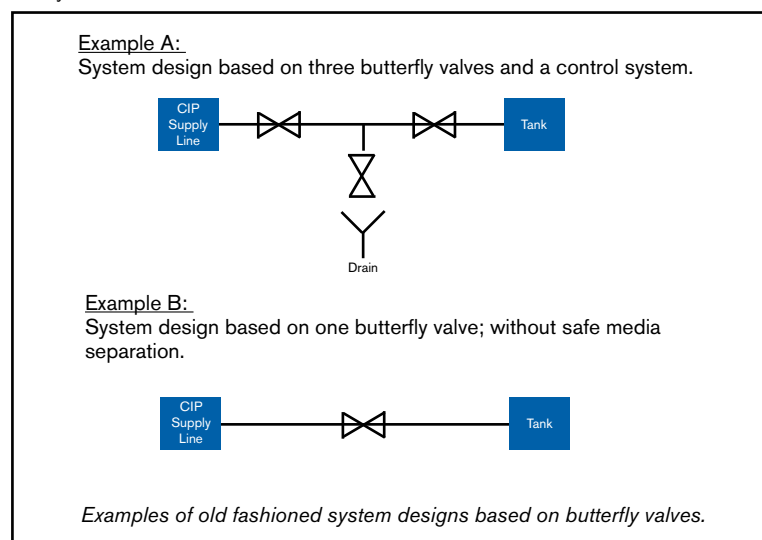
Example A:
System design based on three butterfly valves and a control system.

CIP Supply Line

Tank

Drain

Example B:
System design based on one butterfly valve; without safe media separation.

CIP Supply Line

Tank

*Examples of old fashioned system designs based on butterfly valves.*